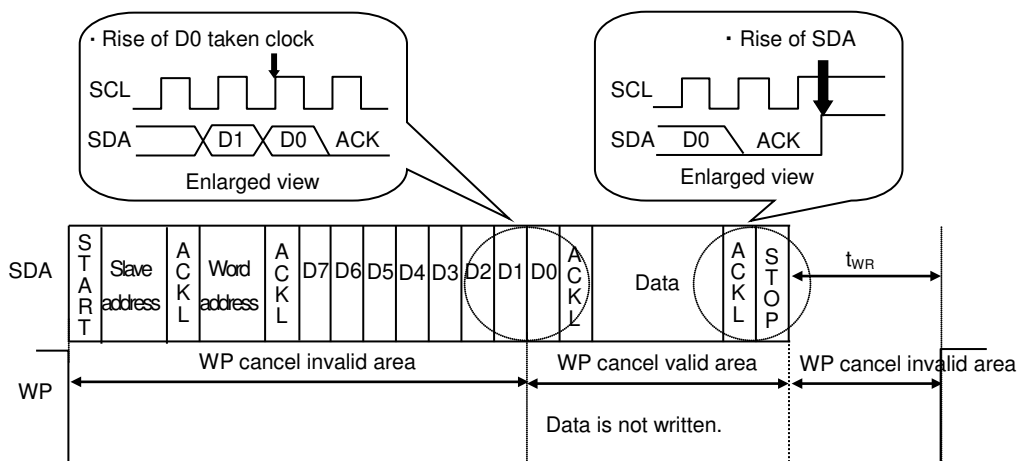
・Rise of D0 taken clock

SCL

SDA D1 D0 ACK

Enlarged view

・Rise of SDA

SCL

SDA D0 ACK

Enlarged view

SDA

S T A R T

Slave address

A C K L

Word address

A C K L

D7 D6 D5 D4 D3 D2 D1 D0

A C K L

Data

A C K L

S T O P

$t_{WR}$

WP

WP cancel invalid area

WP cancel valid area

WP cancel invalid area

Data is not written.